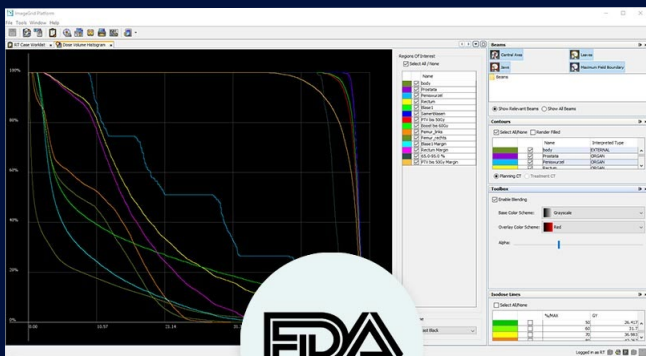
ImageStat Platform
File Tools Window Help

RT Case Worklist | Dose Volume Histogram

100%
80%
60%
40%
20%
0%
0.00
10.57
21.14
31

Regions Of Interest
Select All / None
Name
Body
Prostate
Perirectal
Rectum
Bladder
Seminal Vesicles
PTV low 50Gy
Bowel low 60Gy
Femur_links
Femur_rechts
Bladder Margin
Rectum Margin
65.0-95.0 %
PTV low 50Gy Margin

Beams
Central Axis
Beam
Beams
Leaves
Maximum Field Boundary
Show Relevant Beams
Show All Beams

Contours
Select All/None
Render Filled
Name
Interpreted Type
Body
EXTERNAL
Prostate
ORGAN
Perirectal
ORGAN
Rectum
ORGAN
Planning CT
Treatment CT

Toolbox
Enable Blending
Base Color Scheme:
Grayscale
Overlay Color Scheme:
Red
Alpha:

Isodose Lines
Select All/None
%MAX
GY
50
26.417
60
31.7
70
36.982

FDA

Logged in as RT